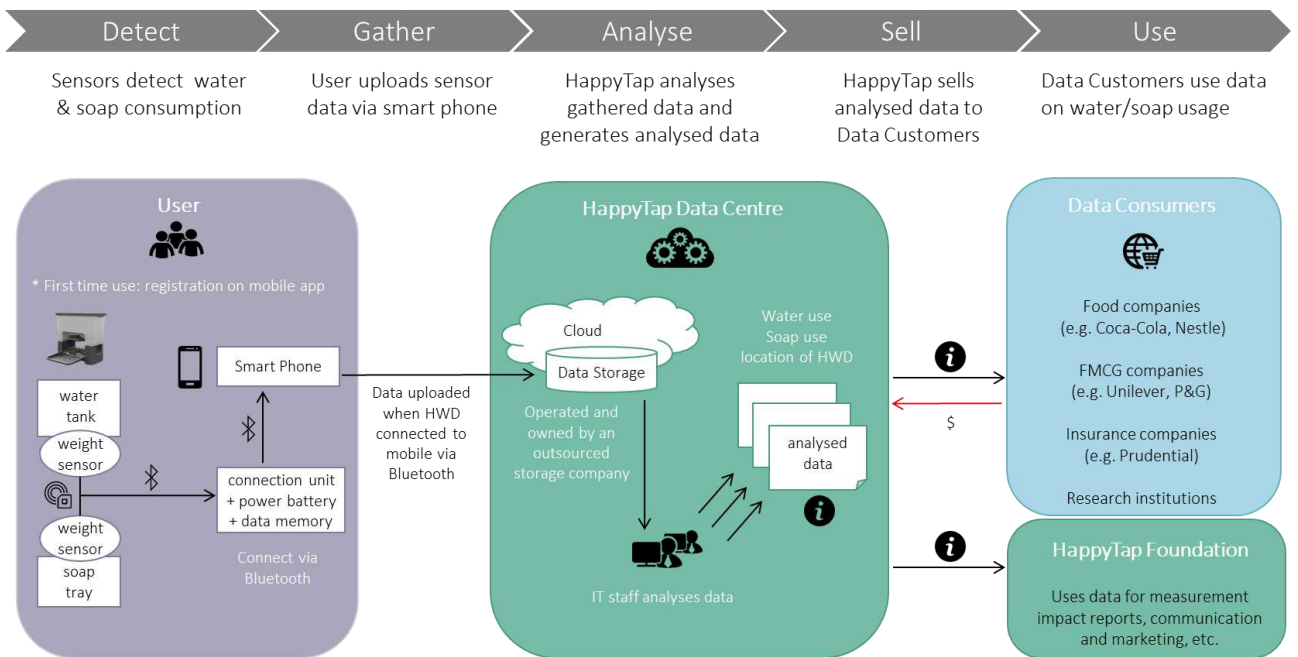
Detect

Gather

Analyse

Sell

Use

Sensors detect water & soap consumption

User uploads sensor data via smart phone

HappyTap analyses gathered data and generates analysed data

HappyTap sells analysed data to Data Customers

Data Customers use data on water/soap usage

User

* First time use: registration on mobile app

water tank

weight sensor

weight sensor

soap tray

Smart Phone

connection unit + power battery + data memory

Connect via Bluetooth

Data uploaded when HWD connected to mobile via Bluetooth

HappyTap Data Centre

Cloud

Data Storage

Operated and owned by an outsourced storage company

Water use
Soap use
location of HWD

analysed data

IT staff analyses data

$

Data Consumers

Food companies (e.g. Coca-Cola, Nestle)

FMCG companies (e.g. Unilever, P&G)

Insurance companies (e.g. Prudential)

Research institutions

HappyTap Foundation

Uses data for measurement impact reports, communication and marketing, etc.